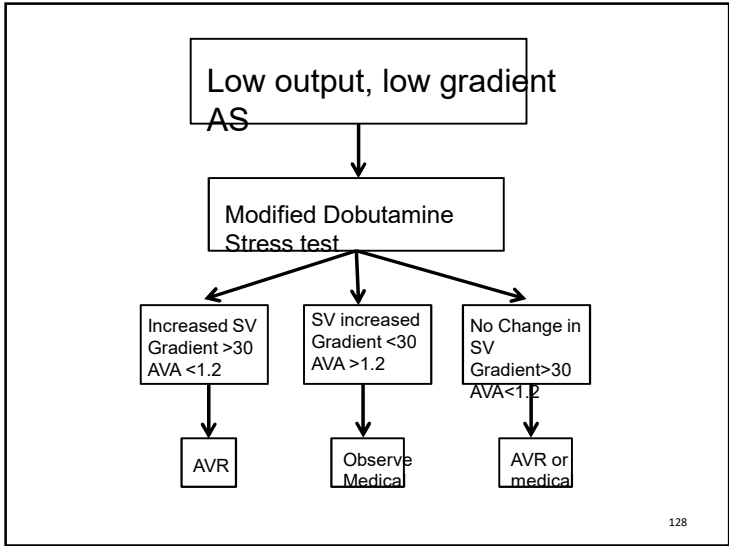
Low output, low gradient AS

Modified Dobutamine Stress test

Increased SV Gradient >30 AVA <1.2

SV increased Gradient <30 AVA >1.2

No Change in SV Gradient>30 AVA<1.2

AVR

Observe Medica

AVR or medica

128